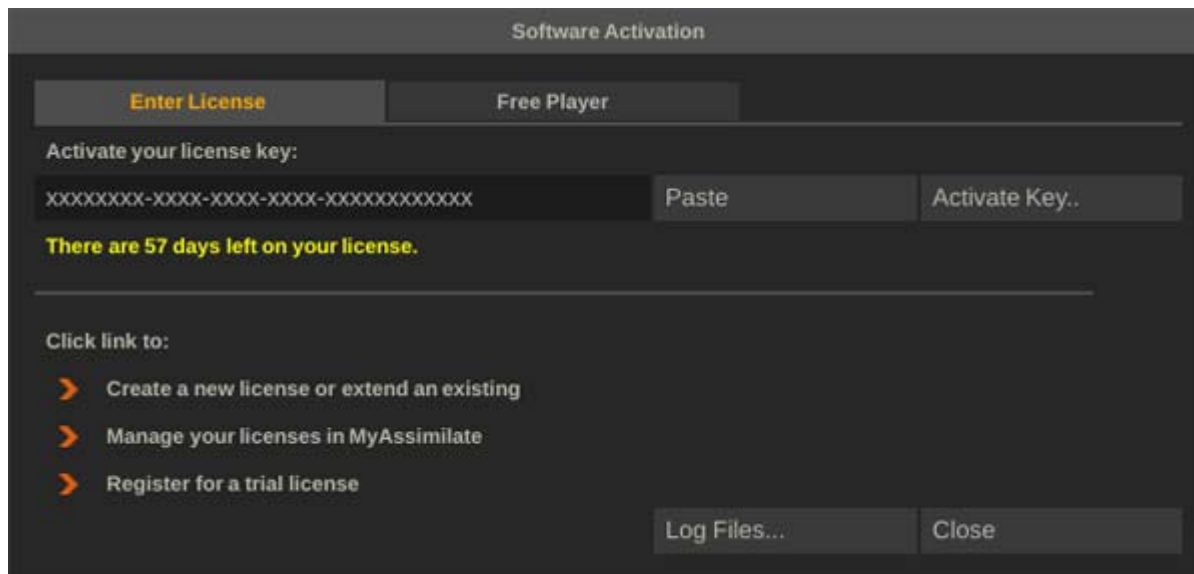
Software Activation

Enter License

Free Player

Activate your license key:

XXXXXXXX-XXXX-XXXX-XXXX-XXXXXXXXXXXX

Paste

Activate Key..

There are 57 days left on your license.

Click link to:

Create a new license or extend an existing

Manage your licenses in MyAssimilate

Register for a trial license

Log Files...

Close